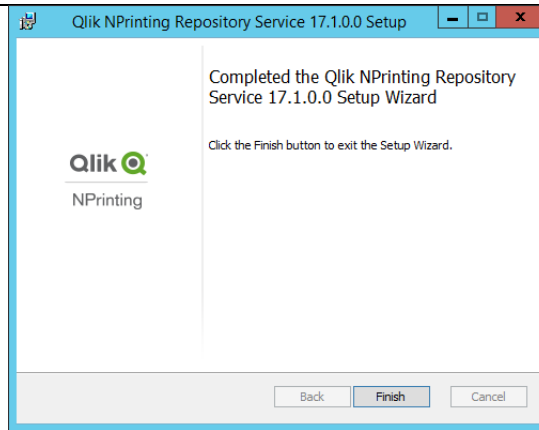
Qlik NPrinting Repository Service 17.1.0.0 Setup

Completed the Qlik NPrinting Repository Service 17.1.0.0 Setup Wizard

Click the Finish button to exit the Setup Wizard.

Qlik

NPrinting

Back

Finish

Cancel